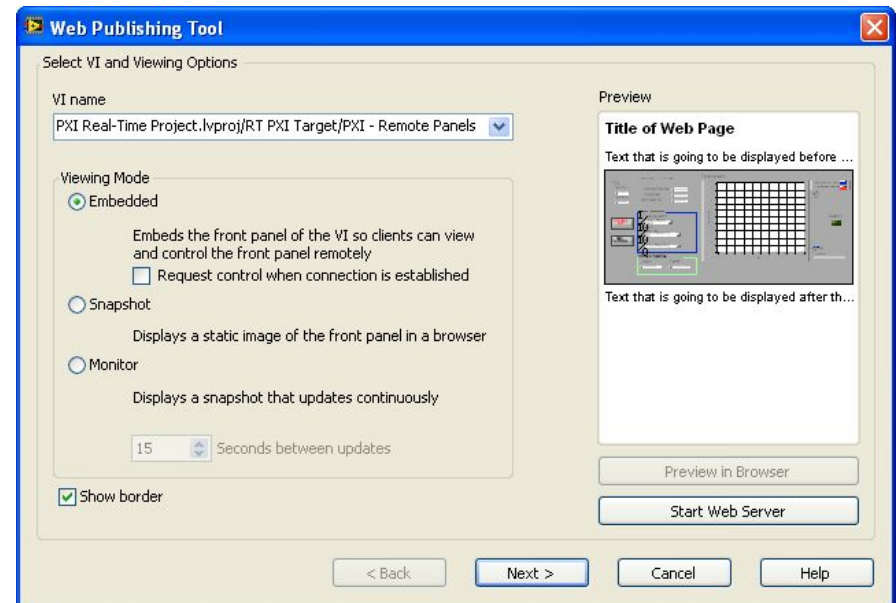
Web Publishing Tool

Select VI and Viewing Options

VI name

PXI Real-Time Project.lvproj/RT PXI Target/PXI - Remote Panels

Viewing Mode

Embedded

Embeds the front panel of the VI so clients can view and control the front panel remotely

Request control when connection is established

Snapshot

Displays a static image of the front panel in a browser

Monitor

Displays a snapshot that updates continuously

15 Seconds between updates

Show border

Preview

Title of Web Page

Text that is going to be displayed before ...

Text that is going to be displayed after th...

Preview in Browser

Start Web Server

< Back

Next >

Cancel

Help